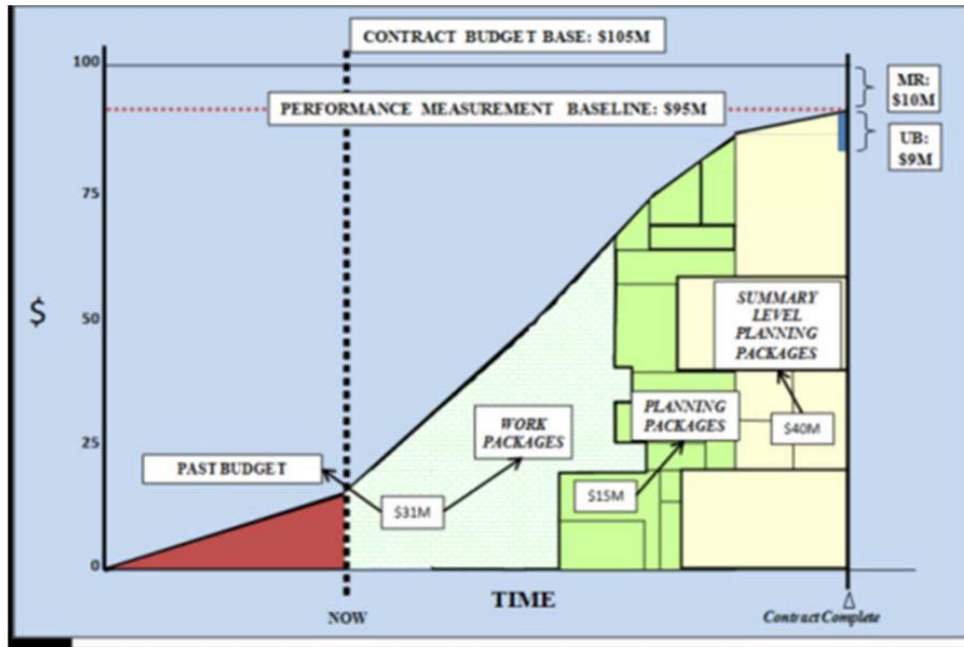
CONTRACT BUDGET BASE: $105M

PERFORMANCE MEASUREMENT BASELINE: $95M

MR: $10M

UB: $9M

100

75

50

25

0

$

SUMMARY LEVEL PLANNING PACKAGES

WORK PACKAGES

PLANNING PACKAGES

$40M

PAST BUDGET

$15M

$31M

NOW

TIME

Contract Complete